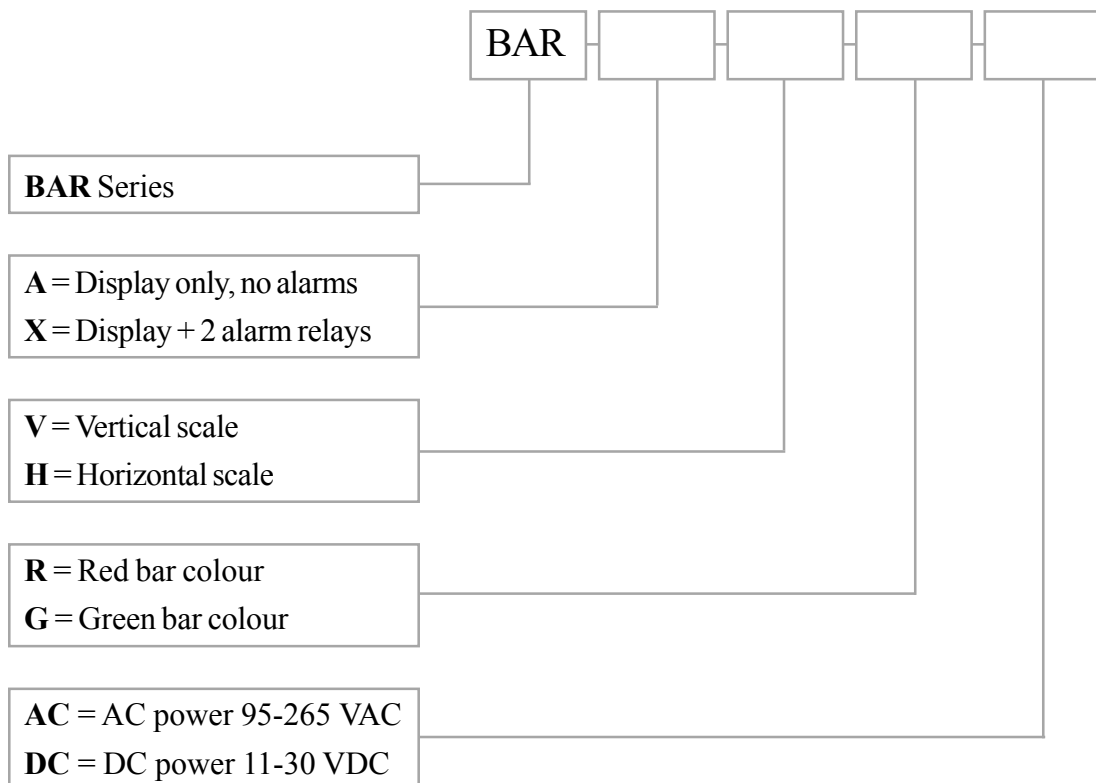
BAR

BAR Series

A = Display only, no alarms
X = Display + 2 alarm relays

V = Vertical scale
H = Horizontal scale

R = Red bar colour
G = Green bar colour

AC = AC power 95-265 VAC
DC = DC power 11-30 VDC